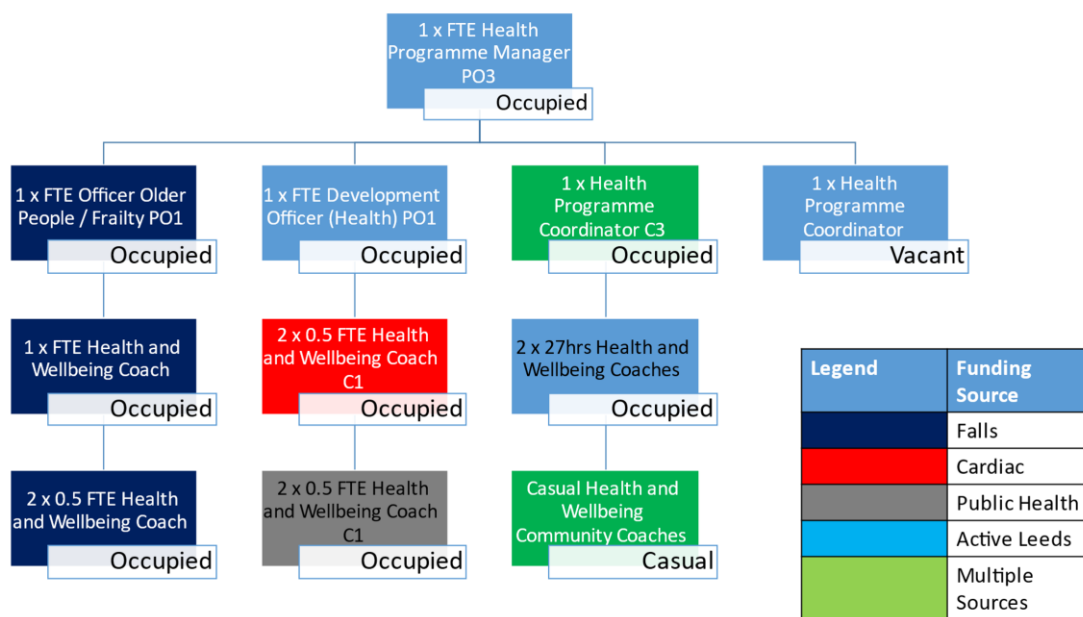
1 x FTE Health Programme Manager PO3
Occupied

1 x FTE Officer Older People / Frailty PO1
Occupied

1 x FTE Development Officer (Health) PO1
Occupied

1 x Health Programme Coordinator C3
Occupied

1 x Health Programme Coordinator
Vacant

1 x FTE Health and Wellbeing Coach
Occupied

2 x 0.5 FTE Health and Wellbeing Coach C1
Occupied

2 x 27hrs Health and Wellbeing Coaches
Occupied

2 x 0.5 FTE Health and Wellbeing Coach
Occupied

2 x 0.5 FTE Health and Wellbeing Coach C1
Occupied

Casual Health and Wellbeing Community Coaches
Casual

| Legend | Funding Source |
|---|---|
| | Falls |
| | Cardiac |
| | Public Health |
| | Active Leeds |
| | Multiple Sources |